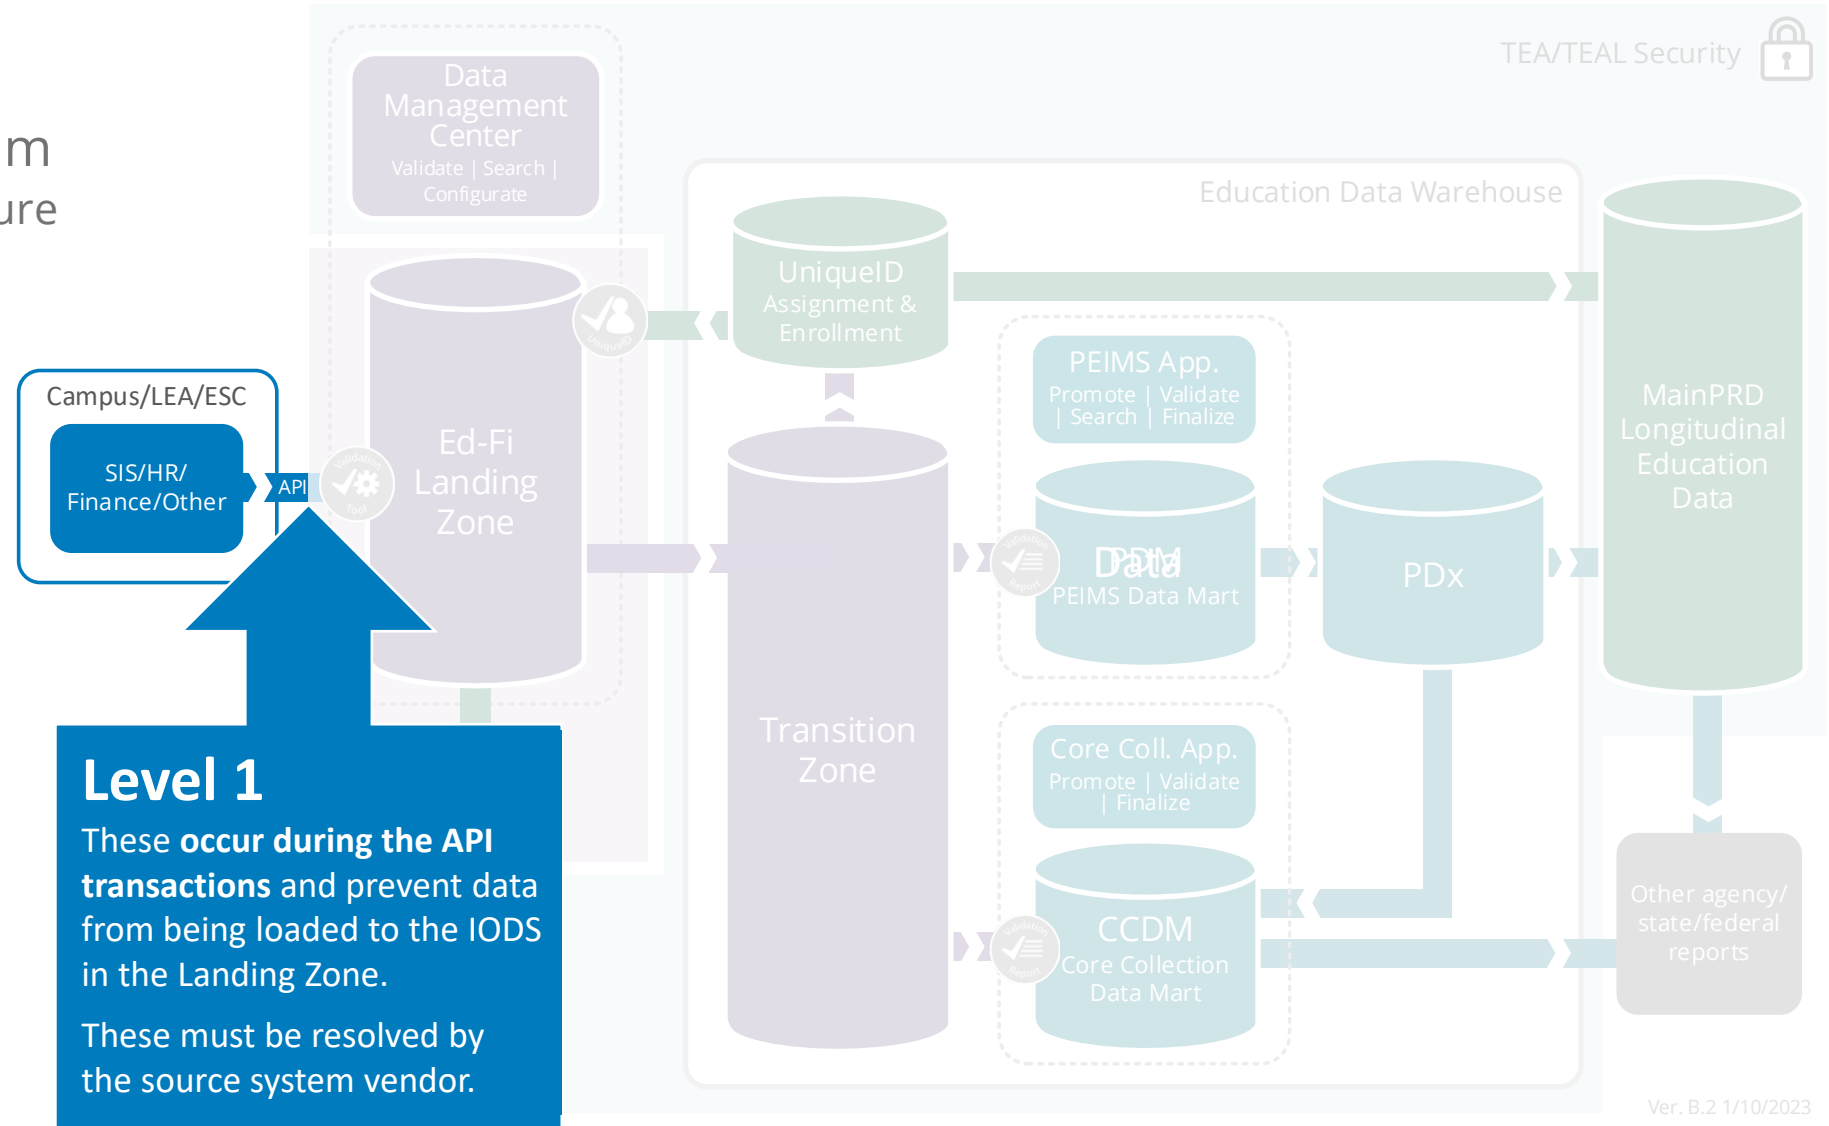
m
ure

Data Management Center
Validate | Search | Configurate

TEA/TEAL Security

Education Data Warehouse

UniqueID Assignment & Enrollment

UniqueID

Campus/LEA/ESC

SIS/HR/ Finance/Other

API

Validation Tool

Ed-Fi Landing Zone

PEIMS App.
Promote | Validate | Search | Finalize

PDM Data
PEIMS Data Mart

Validation Report

PDx

MainPRD Longitudinal Education Data

Transition Zone

Core Coll. App.
Promote | Validate | Finalize

CCDM
Core Collection Data Mart

Validation Report

Other agency/ state/federal reports

Level 1
These occur during the API transactions and prevent data from being loaded to the IODS in the Landing Zone.

These must be resolved by the source system vendor.

Ver. B.2 1/10/2023